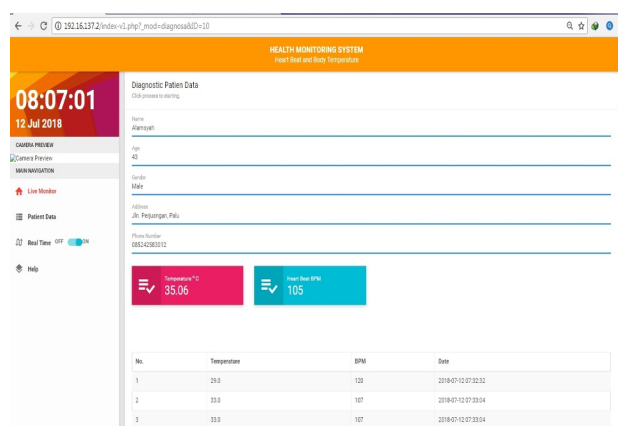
192.16.137.2/index-v1.php?_mod=diagnosa&ID=10

HEALTH MONITORING SYSTEM
Heart Beat and Body Temperature

08:07:01
12 Jul 2018

CAMERA PREVIEW
Camera Preview
MAIN NAVIGATION

Live Monitor

Patient Data

Real Time OFF ON

Help

Diagnostic Patien Data
Click process to starting.

Name
Alamsyah

Age
43

Gender
Male

Address
Jln. Perjuangan, Palu

Phone Number
085242383012

Temperature °C
35.06

Heart Beat BPM
105

| No. | Temperature | BPM | Date |
|---|---|---|---|
| 1 | 29.0 | 128 | 2018-07-12 07:32:32 |
| 2 | 33.0 | 107 | 2018-07-12 07:33:04 |
| 3 | 33.0 | 107 | 2018-07-12 07:33:04 |